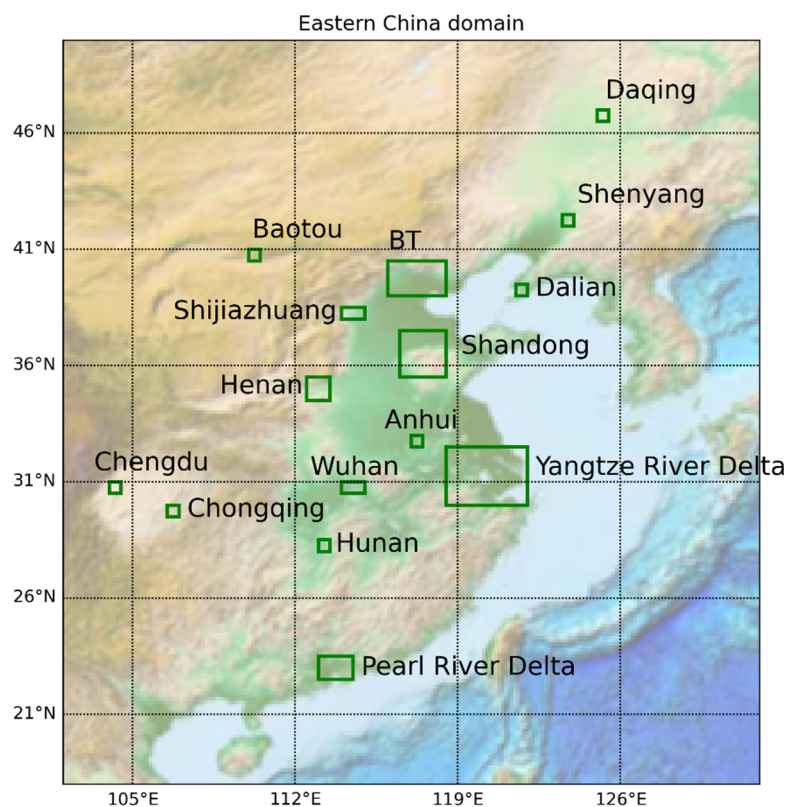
Eastern China domain

Daqing

46°N

Shenyang

Baotou

41°N

BT

Dalian

Shijiazhuang

Shandong

36°N

Henan

Anhui

Chengdu

Wuhan

Yangtze River Delta

31°N

Chongqing

Hunan

26°N

Pearl River Delta

21°N

105°E

112°E

119°E

126°E